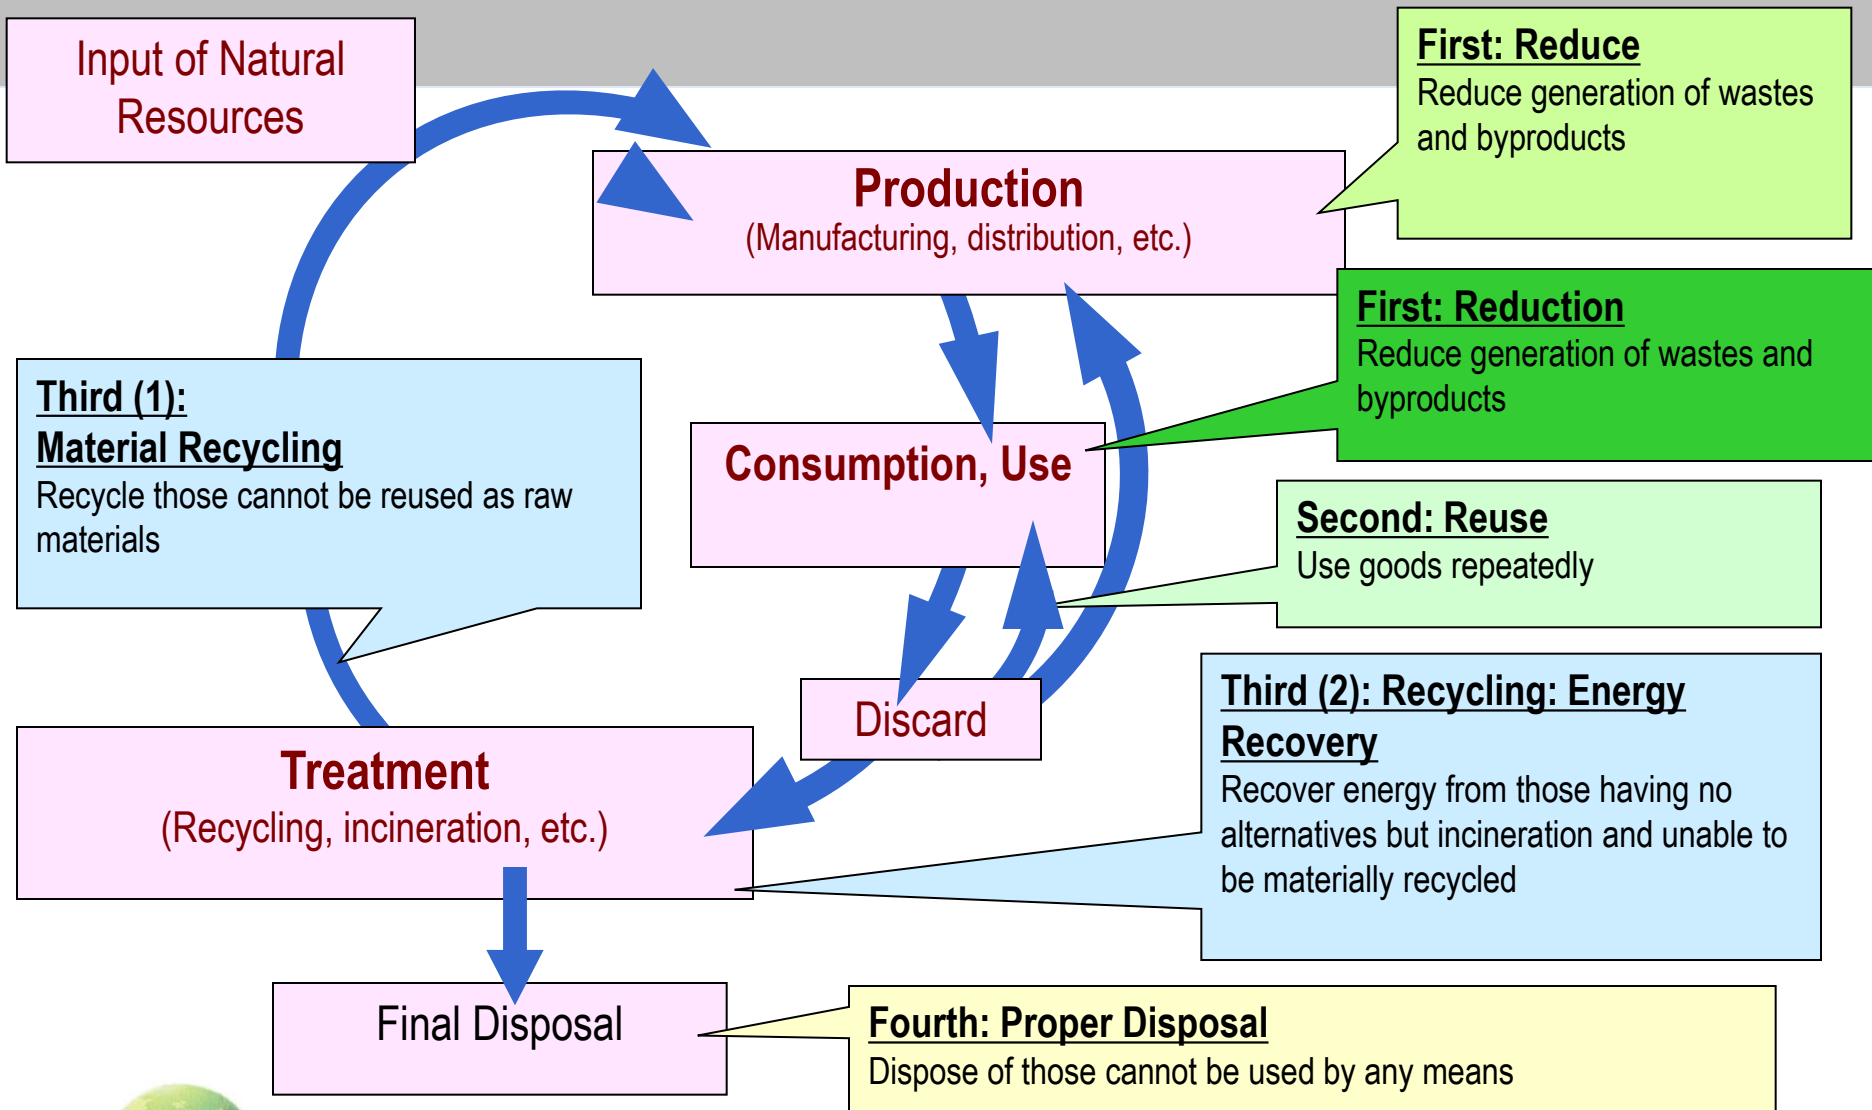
Input of Natural Resources

First: Reduce
Reduce generation of wastes and byproducts

Production
(Manufacturing, distribution, etc.)

First: Reduction
Reduce generation of wastes and byproducts

Third (1):
Material Recycling
Recycle those cannot be reused as raw materials

Consumption, Use

Second: Reuse
Use goods repeatedly

Discard

Third (2): Recycling: Energy Recovery
Recover energy from those having no alternatives but incineration and unable to be materially recycled

Treatment
(Recycling, incineration, etc.)

Final Disposal

Fourth: Proper Disposal
Dispose of those cannot be used by any means